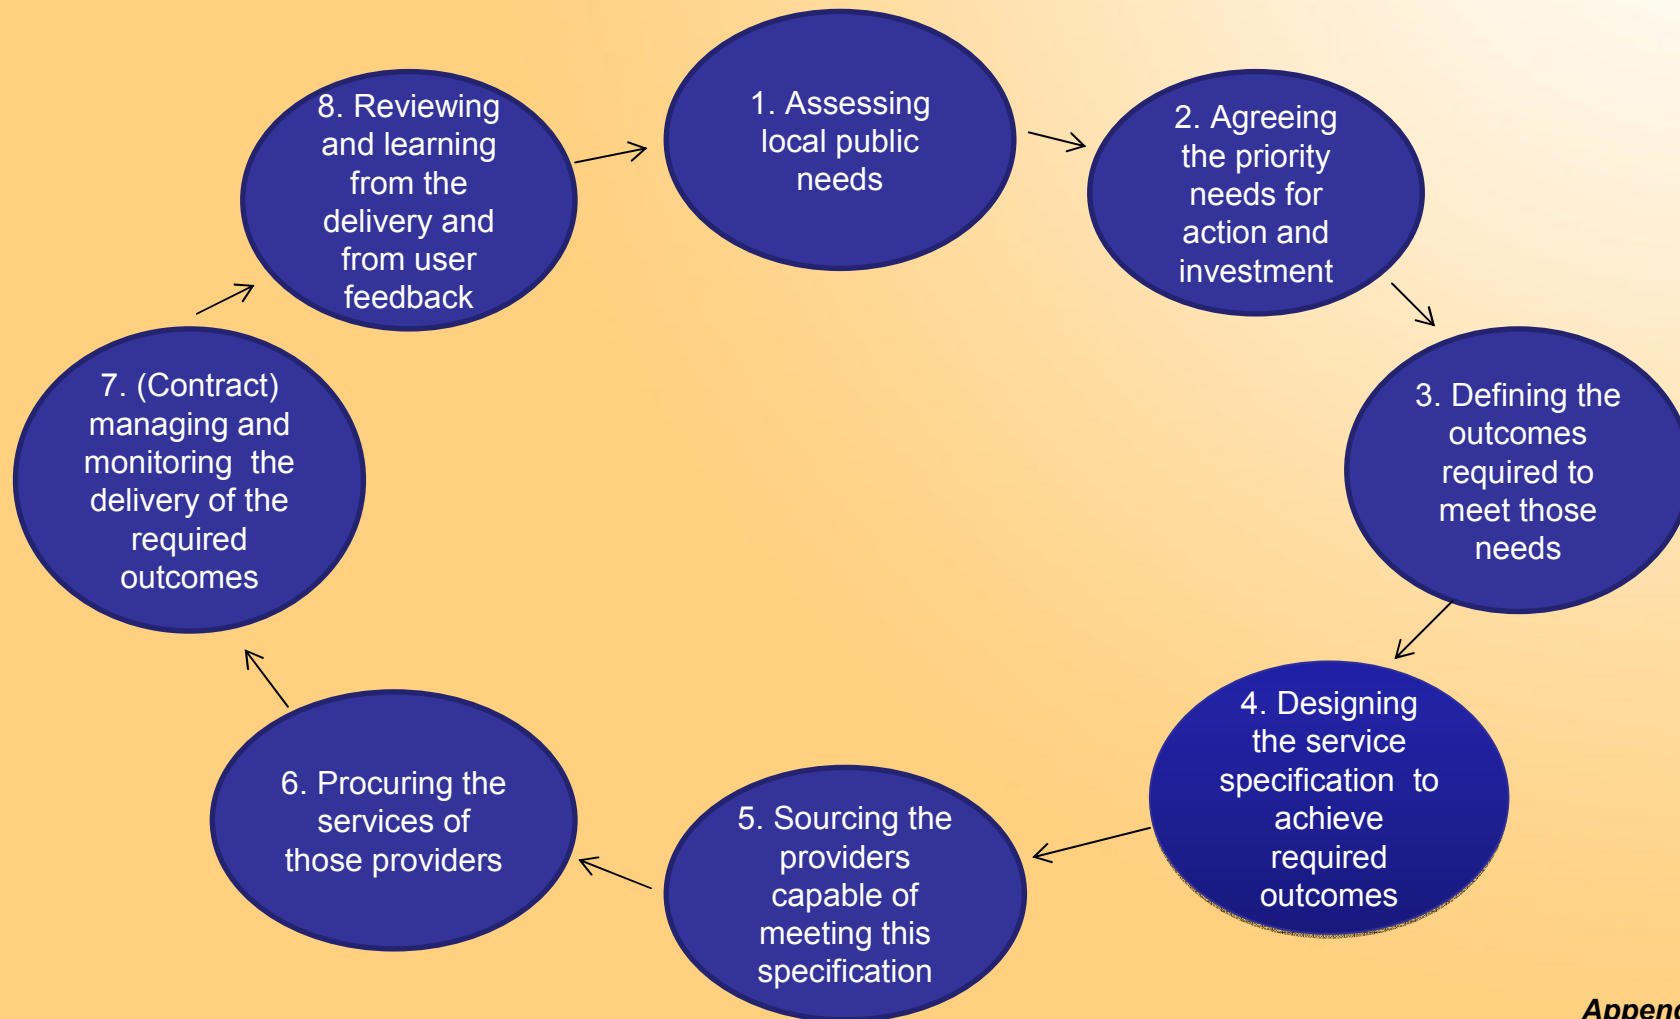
1. Assessing local public needs

2. Agreeing the priority needs for action and investment

3. Defining the outcomes required to meet those needs

4. Designing the service specification to achieve required outcomes

5. Sourcing the providers capable of meeting this specification

6. Procuring the services of those providers

7. (Contract) managing and monitoring the delivery of the required outcomes

8. Reviewing and learning from the delivery and from user feedback

Append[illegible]